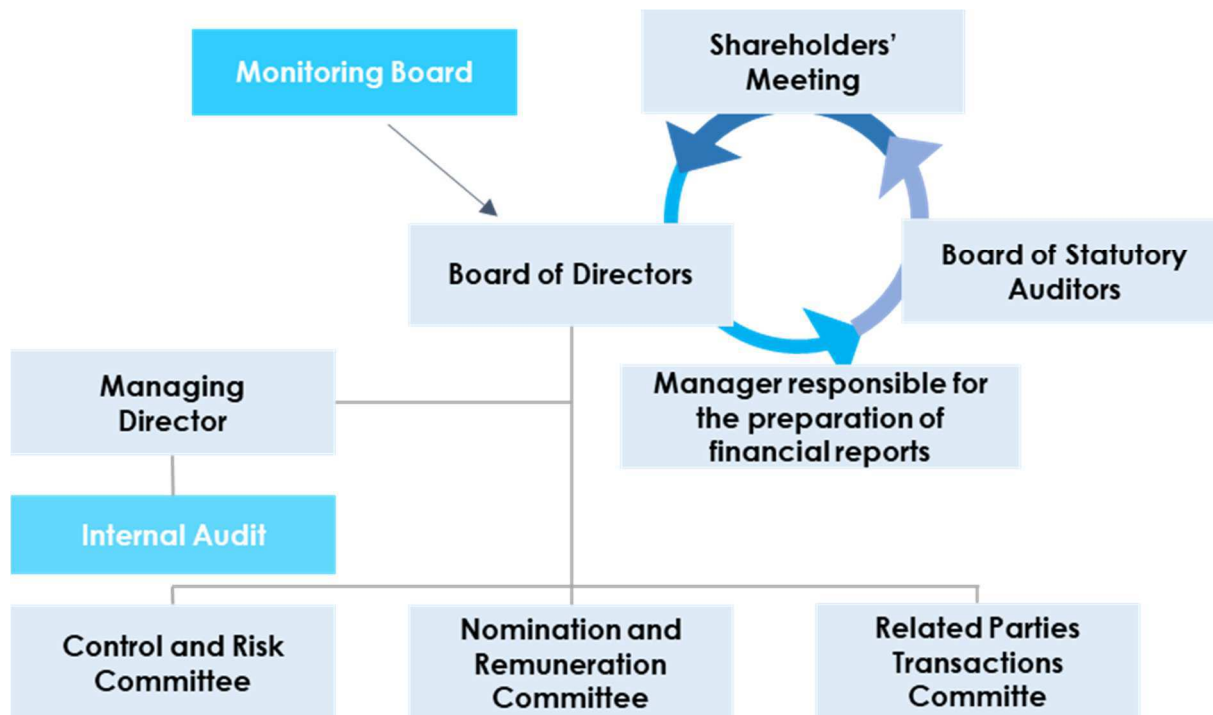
Monitoring Board

Shareholders' Meeting

Board of Directors

Board of Statutory Auditors

Managing Director

Manager responsible for the preparation of financial reports

Internal Audit

Control and Risk Committee

Nomination and Remuneration Committee

Related Parties Transactions Committe